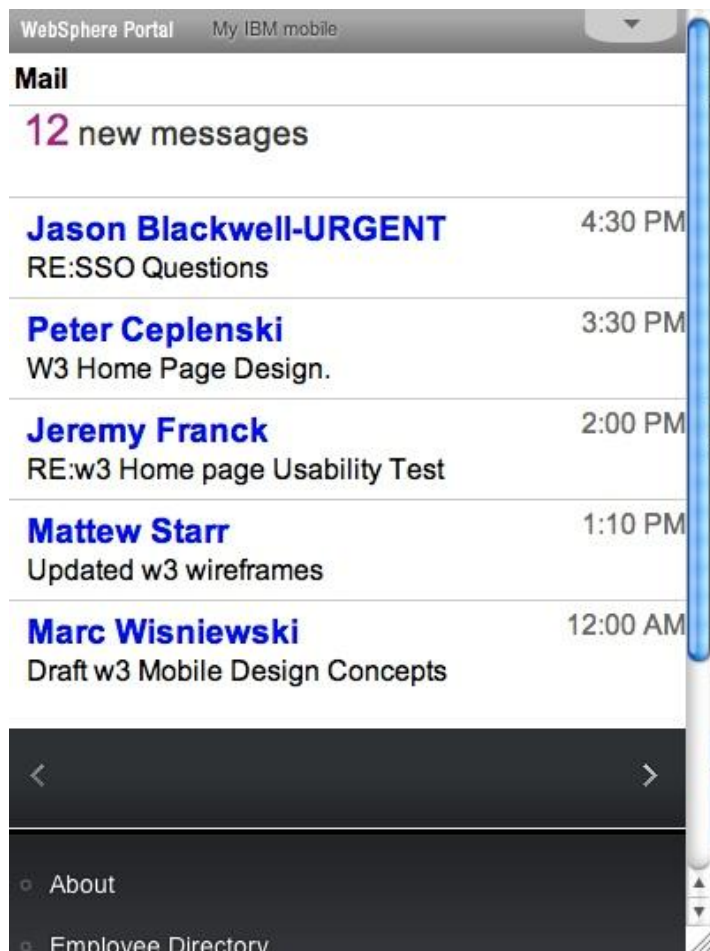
WebSphere Portal My IBM mobile

Mail

12 new messages

Jason Blackwell-URGENT 4:30 PM
RE:SSO Questions

Peter Ceplenski 3:30 PM
W3 Home Page Design.

Jeremy Franck 2:00 PM
RE:w3 Home page Usability Test

Mattew Starr 1:10 PM
Updated w3 wireframes

Marc Wisniewski 12:00 AM
Draft w3 Mobile Design Concepts

<

>

About

Employee Directory